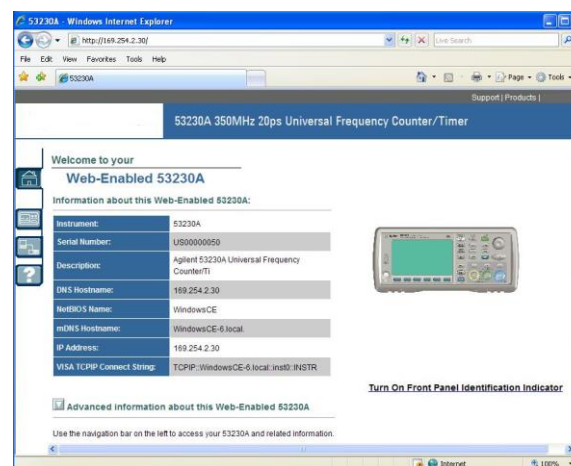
53230A - Windows Internet Explorer

http://169.254.2.30/

Live Search

File Edit View Favorites Tools Help

53230A

Page Tools

Support | Products |

53230A 350MHz 20ps Universal Frequency Counter/Timer

Welcome to your

Web-Enabled 53230A

Information about this Web-Enabled 53230A:

| Instrument: | 53230A |
|---|---|
| Serial Number: | US00000050 |
| Description: | Agilent 53230A Universal Frequency Counter/Ti |
| DNS Hostname: | 169.254.2.30 |
| NetBIOS Name: | WindowsCE |
| mDNS Hostname: | WindowsCE-6.local. |
| IP Address: | 169.254.2.30 |
| VISA TCPIP Connect String: | TCPIP::WindowsCE-6.local::inst0::INSTR |

Turn On Front Panel Identification Indicator

Advanced information about this Web-Enabled 53230A

Use the navigation bar on the left to access your 53230A and related information.

Internet

100%